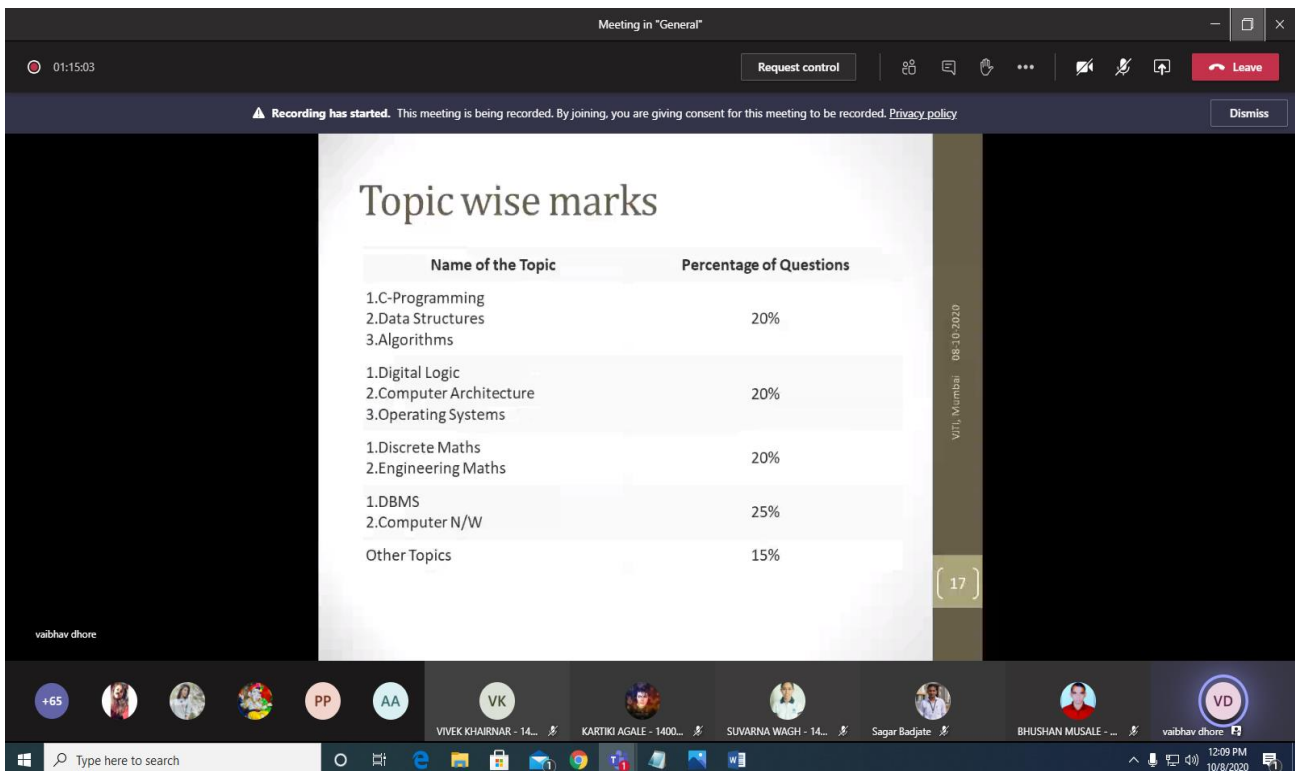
Meeting in "General"

01:15:03

Request control

Leave

Recording has started. This meeting is being recorded. By joining, you are giving consent for this meeting to be recorded. Privacy policy

Dismiss

Topic wise marks

| Name of the Topic | Percentage of Questions |
|---|---|
| 1.C-Programming 2.Data Structures 3.Algorithms | 20% |
| 1.Digital Logic 2.Computer Architecture 3.Operating Systems | 20% |
| 1.Discrete Maths 2.Engineering Maths | 20% |
| 1.DBMS 2.Computer N/W | 25% |
| Other Topics | 15% |

VJTI, Mumbai 08-10-2020

17

vaibhav dhore

+65 PP AA VK

VIVEK KHAIRNAR - 14...

KARTIKI AGALE - 1400...

SUVARNA WAGH - 14...

Sagar Badjate

BHUSHAN MUSALE - ...

VD vaibhav dhore

Type here to search

12:09 PM 10/8/2020